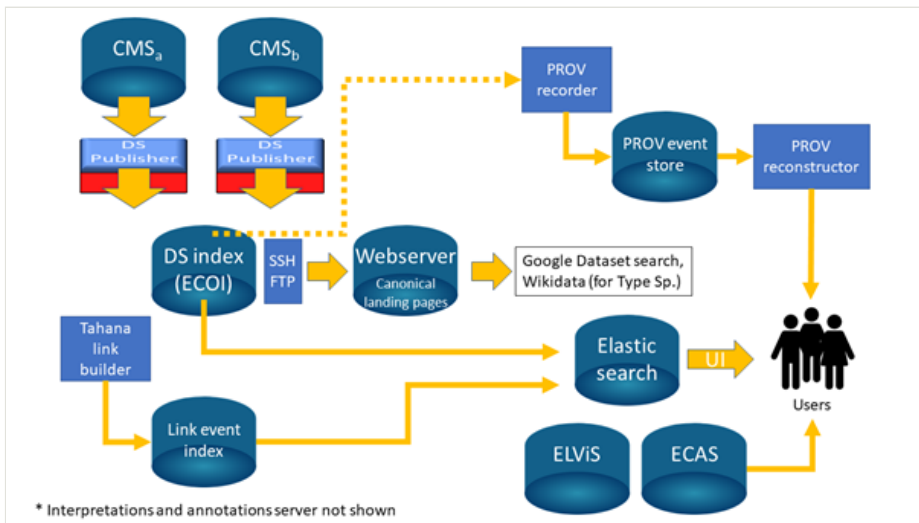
$CMS_a$

$CMS_b$

DS Publisher

DS Publisher

PROV recorder

PROV event store

PROV reconstructor

DS index (ECOI)

SSH FTP

Webserver

Canonical landing pages

Google Dataset search, Wikidata (for Type Sp.)

Tahana link builder

Elastic search

UI

Users

Link event index

ELViS

ECAS

* Interpretations and annotations server not shown